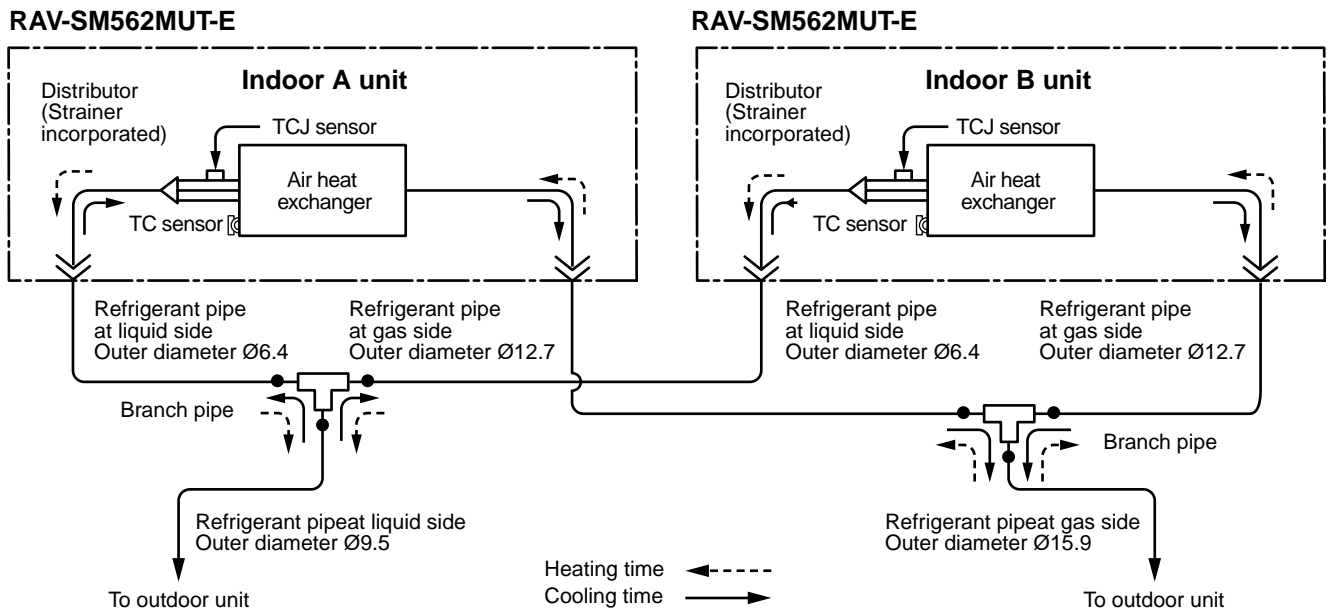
RAV-SM562MUT-E

Indoor A unit

Distributor (Strainer incorporated)

TCJ sensor

Air heat exchanger

TC sensor

Refrigerant pipe at liquid side Outer diameter Ø6.4

Refrigerant pipe at gas side Outer diameter Ø12.7

Branch pipe

Refrigerant pipeat liquid side Outer diameter Ø9.5

To outdoor unit

RAV-SM562MUT-E

Indoor B unit

Distributor (Strainer incorporated)

TCJ sensor

Air heat exchanger

TC sensor

Refrigerant pipe at liquid side Outer diameter Ø6.4

Refrigerant pipe at gas side Outer diameter Ø12.7

Branch pipe

Refrigerant pipeat gas side Outer diameter Ø15.9

To outdoor unit

Heating time

Cooling time